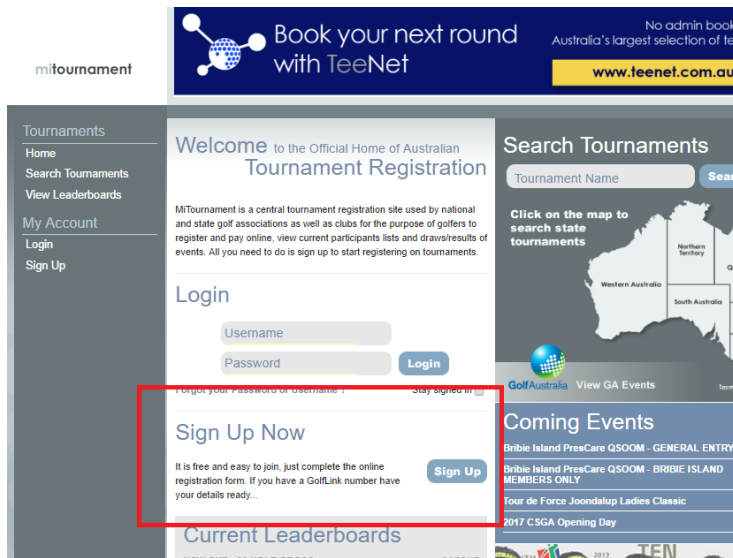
mitournament

Book your next round with TeeNet

No admin book
Australia's largest selection of te
www.teenet.com.au

Tournaments
Home
Search Tournaments
View Leaderboards
My Account
Login
Sign Up

Welcome to the Official Home of Australian Tournament Registration

MiTournament is a central tournament registration site used by national and state golf associations as well as clubs for the purpose of golfers to register and pay online, view current participants lists and draws/results of events. All you need to do is sign up to start registering on tournaments.

Login

Username
Password
Login
Forgot your Password or Username ?
Stay signed in

Sign Up Now

It is free and easy to join, just complete the online registration form. If you have a GolfLink number have your details ready...

Sign Up

Current Leaderboards

Search Tournaments

Tournament Name
Sear

Click on the map to search state tournaments

Northern Territory
Western Australia
South Australia

GolfAustralia View GA Events

Coming Events

Bribie Island PresCare QSOOM - GENERAL ENTRY
Bribie Island PresCare QSOOM - BRIBIE ISLAND MEMBERS ONLY
Tour de Force Joondalup Ladies Classic
2017 CSGA Opening Day